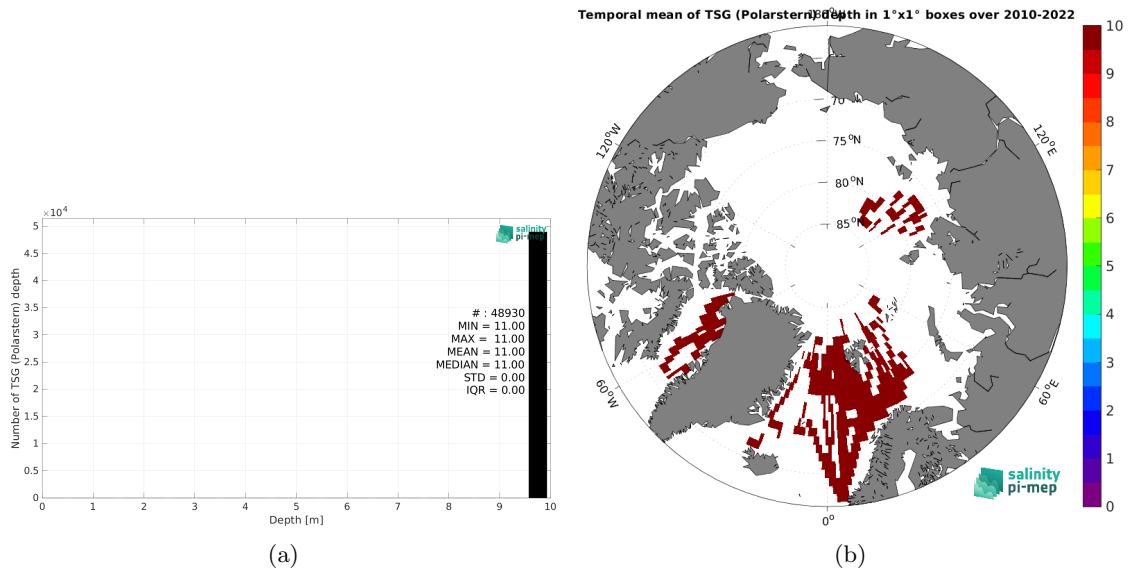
$\times 10^4$

5

4.5

4

3.5

3

2.5

2

1.5

1

0.5

0

Number of TSG (Polarstern) depth

salinity pi-mep

# : 48930
MIN = 11.00
MAX = 11.00
MEAN = 11.00
MEDIAN = 11.00
STD = 0.00
IQR = 0.00

0 1 2 3 4 5 6 7 8 9 10

Depth [m]

(a)

Temporal mean of TSG (Polarstern) depth in 1°x1° boxes over 2010-2022

180°

70

75 °N

80 °N

85 °N

120°W

120°E

60°W

60°E

0°

salinity pi-mep

10
9
8
7
6
5
4
3
2
1
0

(b)